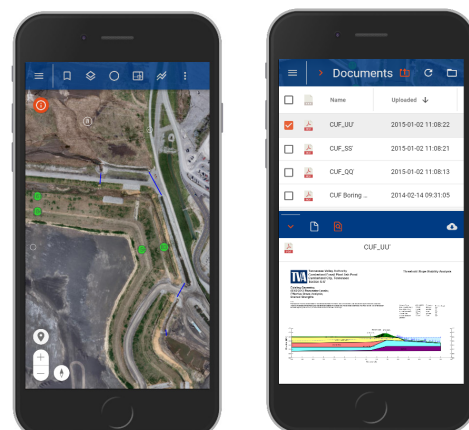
Documents

| | | Name | Uploaded |
|---|---|---|---|
| | | Name | Uploaded |
| ✓ | | CUF_UU' | 2015-01-02 11:08:22 |
| | | CUF_SS' | 2015-01-02 11:08:21 |
| | | CUF_QQ' | 2015-01-02 11:08:13 |
| | | CUF Boring ... | 2014-02-14 09:31:05 |

CUF_UU'

TVA

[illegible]